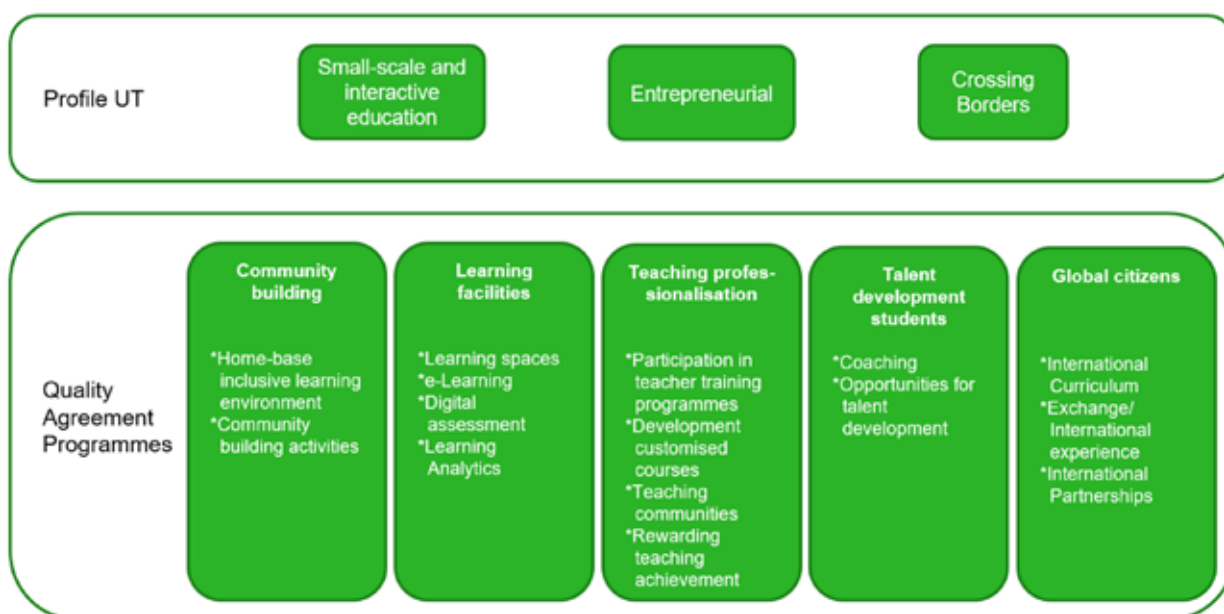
Profile UT

Small-scale and interactive education

Entrepreneurial

Crossing Borders

Quality Agreement Programmes

Community building

*Home-base inclusive learning environment
*Community building activities

Learning facilities

*Learning spaces
*e-Learning
*Digital assessment
*Learning Analytics

Teaching professionalisation

*Participation in teacher training programmes
*Development customised courses
*Teaching communities
*Rewarding teaching achievement

Talent development students

*Coaching
*Opportunities for talent development

Global citizens

*International Curriculum
*Exchange/ International experience
*International Partnerships